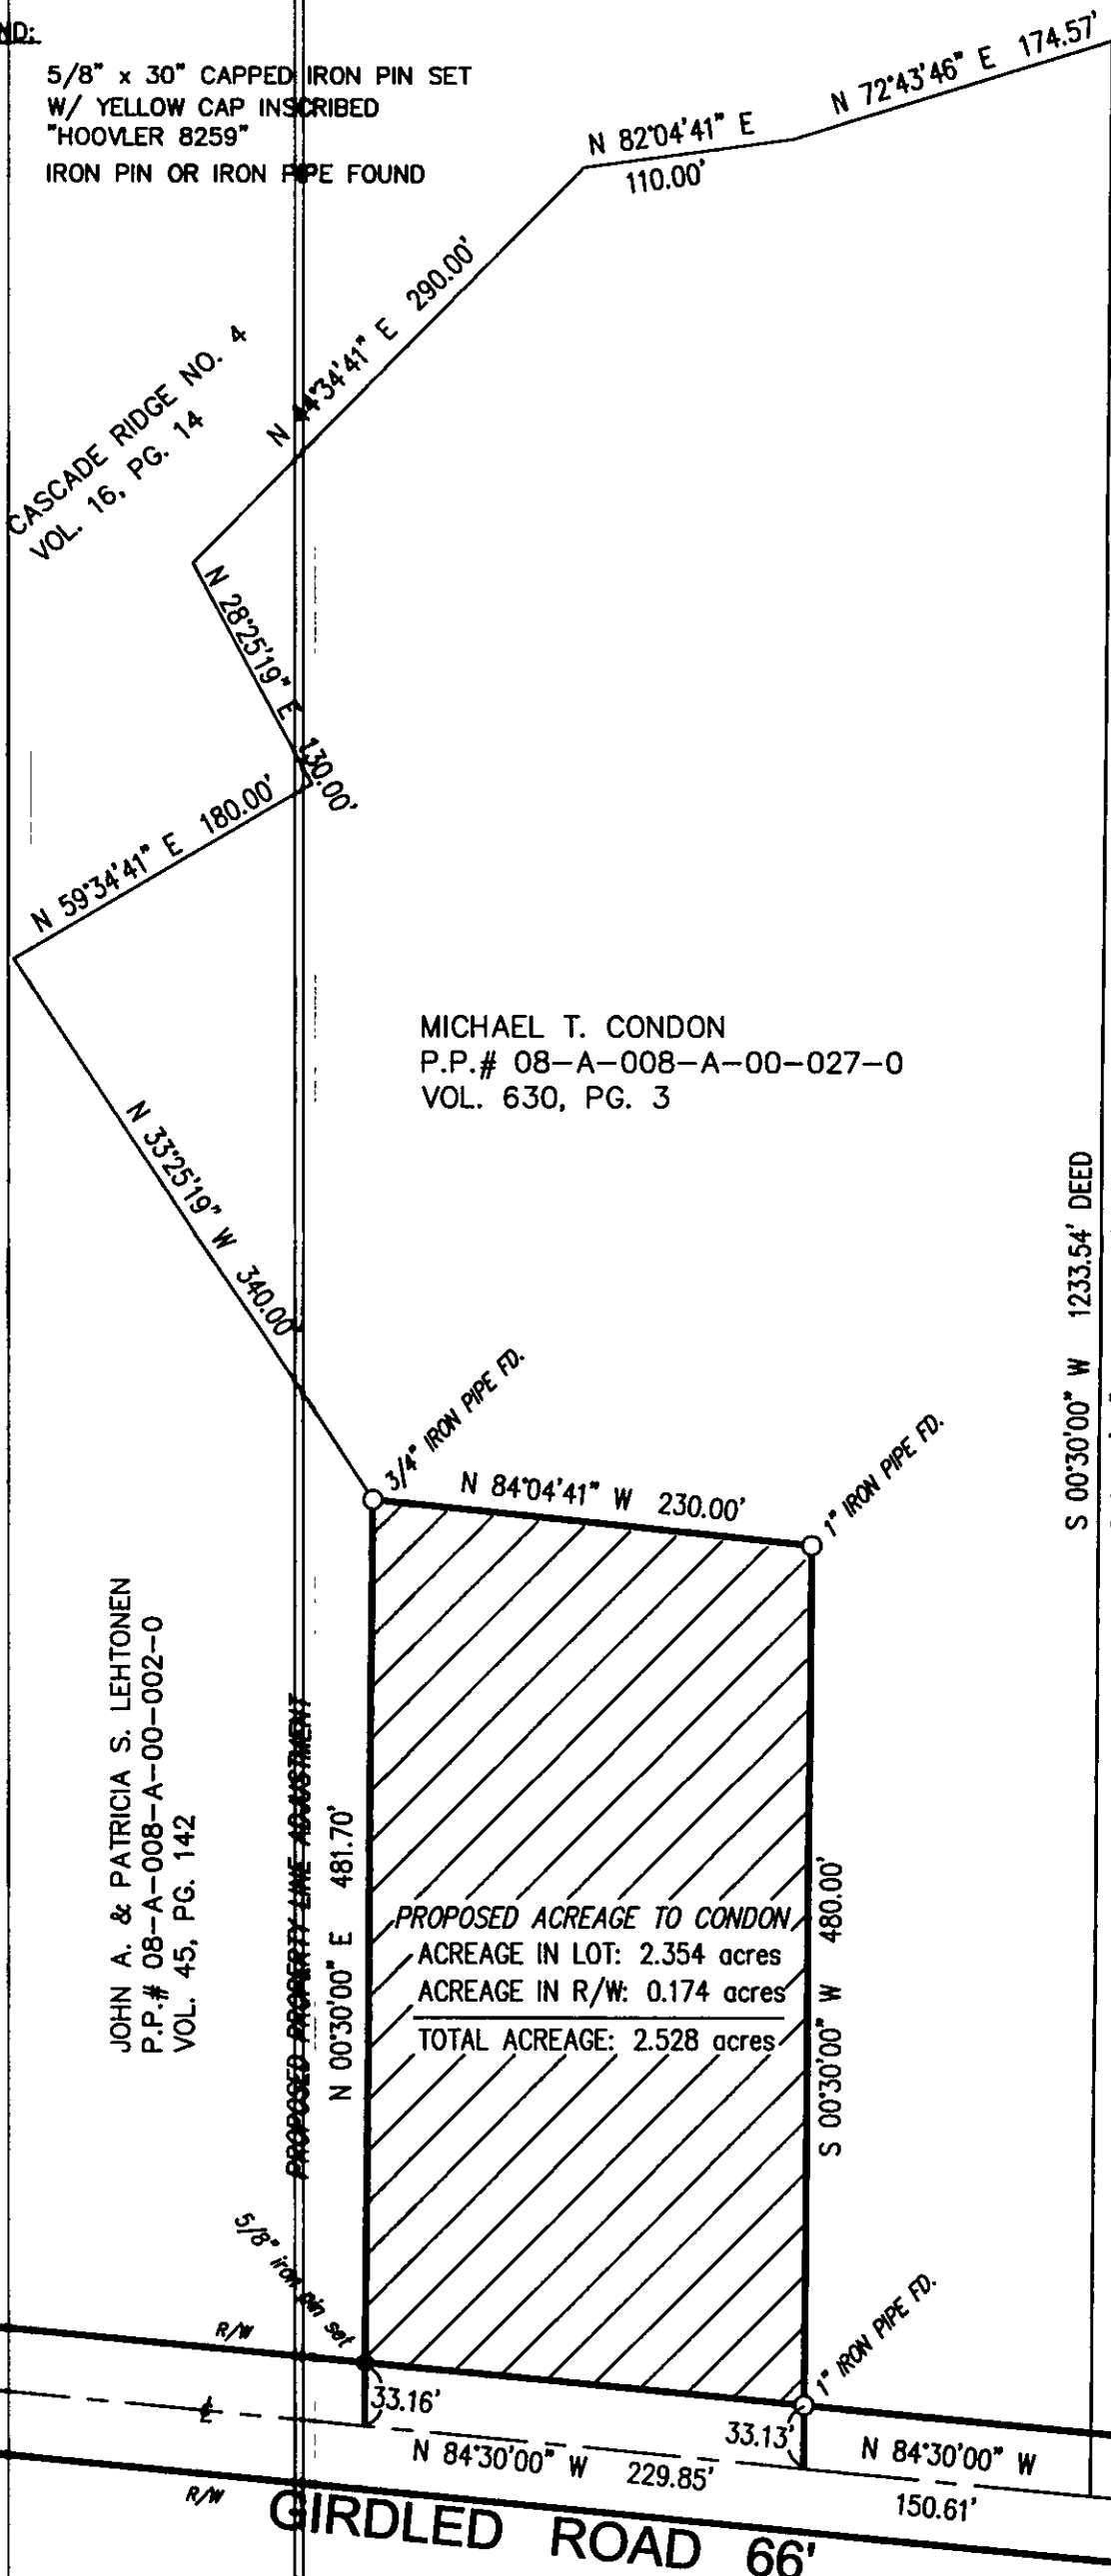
ND:

5/8" x 30" CAPPED IRON PIN SET W/ YELLOW CAP INSCRIBED "HOOVLER 8259"

IRON PIN OR IRON PIPE FOUND

N 72°43'46" E 174.57'

N 82°04'41" E
110.00'

N 44°34'41" E 290.00'

CASCADE RIDGE NO. 4
VOL. 16, PG. 14

N 28°25'19" E 130.00'

N 59°34'41" E 180.00'

MICHAEL T. CONDON
P.P.# 08–A–008–A–00–027–0
VOL. 630, PG. 3

N 33°25'19" W 340.00'

S 00°30'00" W 1233.54' DEED

3/4" IRON PIPE FD.

N 84°04'41" W 230.00'

1" IRON PIPE FD.

JOHN A. & PATRICIA S. LEHTONEN
P.P.# 08–A–008–A–00–002–0
VOL. 45, PG. 142

PROPOSED PROPERTY LINE ADJUSTMENT

N 00°30'00" E 481.70'

PROPOSED ACREAGE TO CONDON
ACREAGE IN LOT: 2.354 acres
ACREAGE IN R/W: 0.174 acres
TOTAL ACREAGE: 2.528 acres

S 00°30'00" W 480.00'

5/8" iron pin set

R/W

1" IRON PIPE FD.

33.16'

33.13'

N 84°30'00" W 229.85'

N 84°30'00" W 150.61'

R/W

GIRDLED ROAD 66'